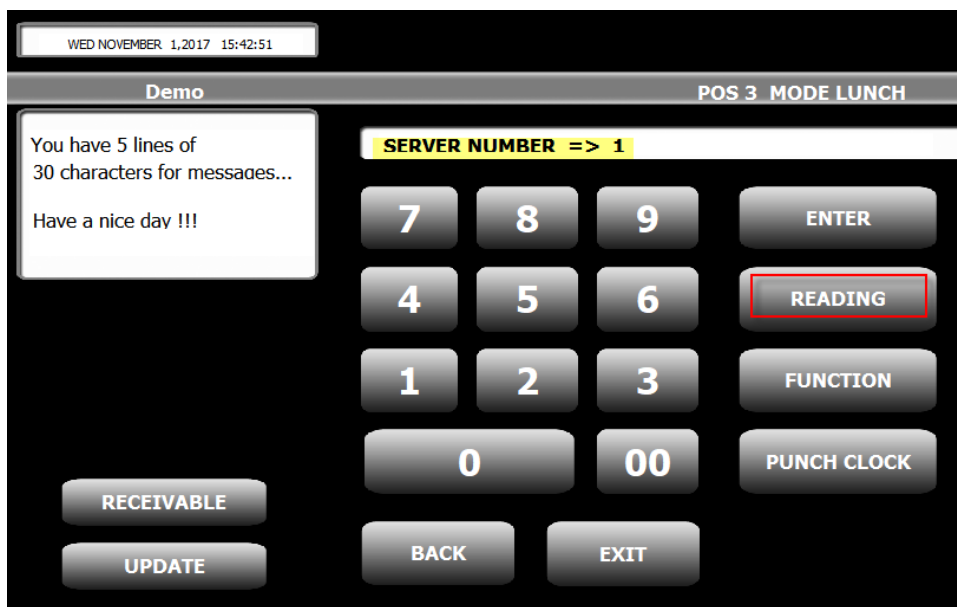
WED NOVEMBER 1,2017 15:42:51

Demo

POS 3 MODE LUNCH

You have 5 lines of
30 characters for messages...

Have a nice day !!!

SERVER NUMBER => 1

7

8

9

ENTER

4

5

6

READING

1

2

3

FUNCTION

0

00

PUNCH CLOCK

RECEIVABLE

UPDATE

BACK

EXIT